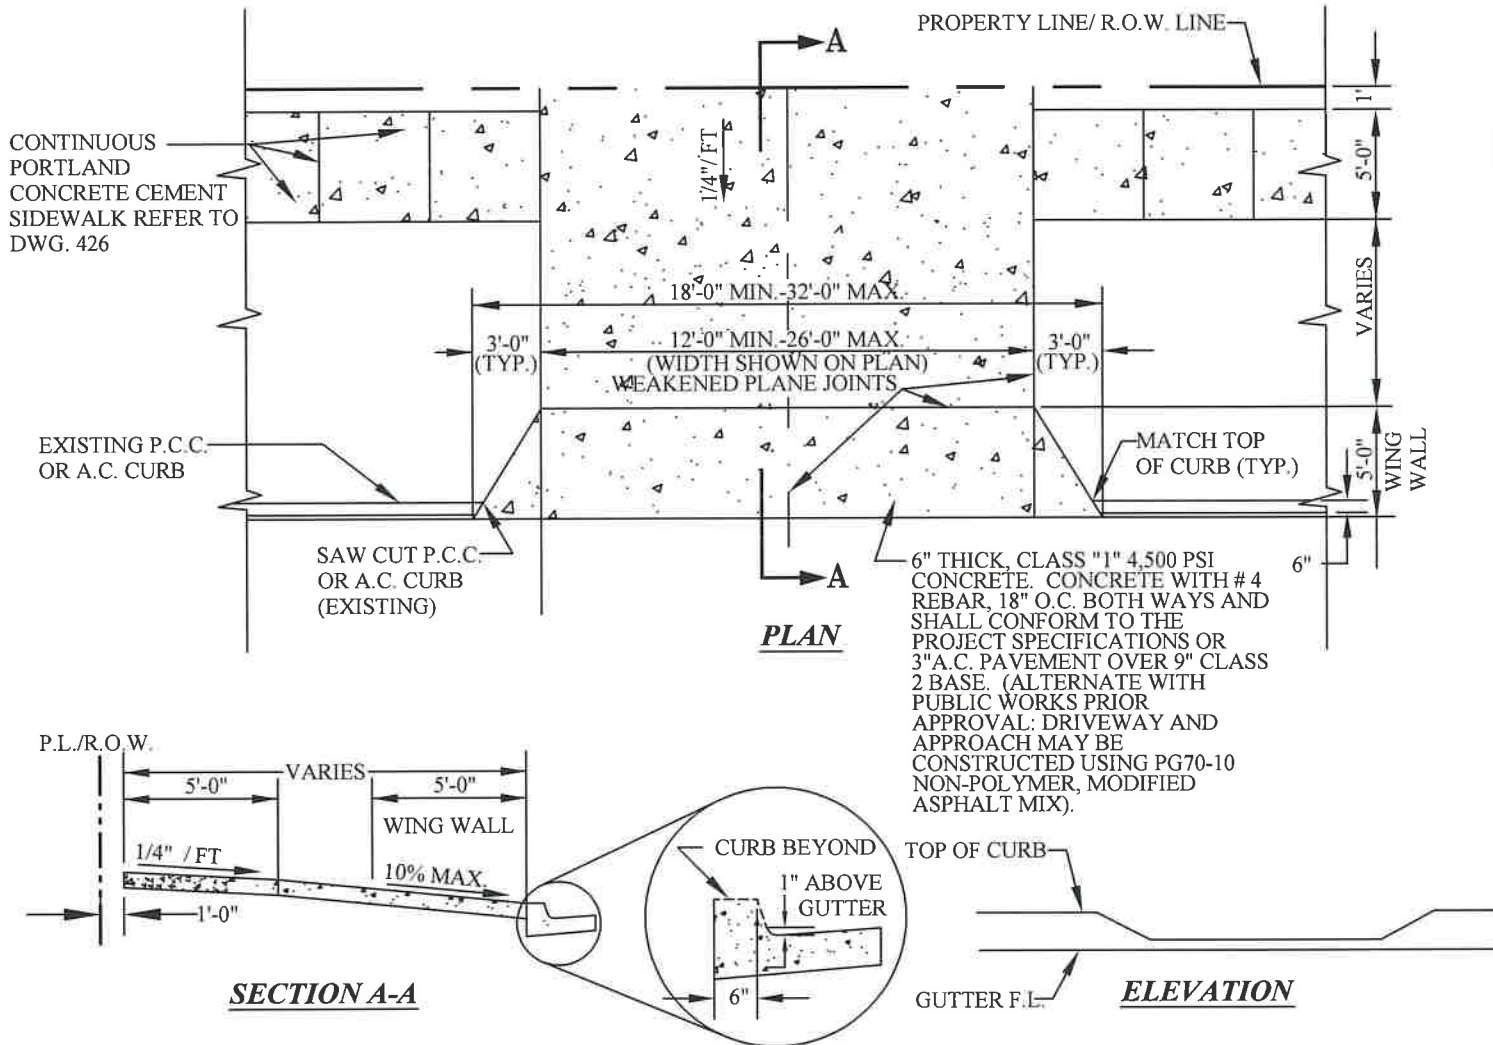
A

PROPERTY LINE/ R.O.W. LINE

1'

5'-0"

VARIES

5'-0"

WING WALL

CONTINUOUS PORTLAND CONCRETE CEMENT SIDEWALK REFER TO DWG. 426

1/4"/FT

18'-0" MIN.-32'-0" MAX.

3'-0" (TYP.)

12'-0" MIN.-26'-0" MAX. (WIDTH SHOWN ON PLAN)

3'-0" (TYP.)

WEAKENED PLANE JOINTS

EXISTING P.C.C. OR A.C. CURB

MATCH TOP OF CURB (TYP.)

SAW CUT P.C.C. OR A.C. CURB (EXISTING)

A

6" THICK, CLASS "1" 4,500 PSI CONCRETE. CONCRETE WITH # 4 REBAR, 18" O.C. BOTH WAYS AND SHALL CONFORM TO THE PROJECT SPECIFICATIONS OR 3"A.C. PAVEMENT OVER 9" CLASS 2 BASE. (ALTERNATE WITH PUBLIC WORKS PRIOR APPROVAL: DRIVEWAY AND APPROACH MAY BE CONSTRUCTED USING PG70-10 NON-POLYMER, MODIFIED ASPHALT MIX).

6"

PLAN

P.L./R.O.W.

VARIES

5'-0"

5'-0"

WING WALL

1/4" / FT

10% MAX

1'-0"

CURB BEYOND

1" ABOVE GUTTER

6"

TOP OF CURB

GUTTER F.L.

SECTION A-A

ELEVATION